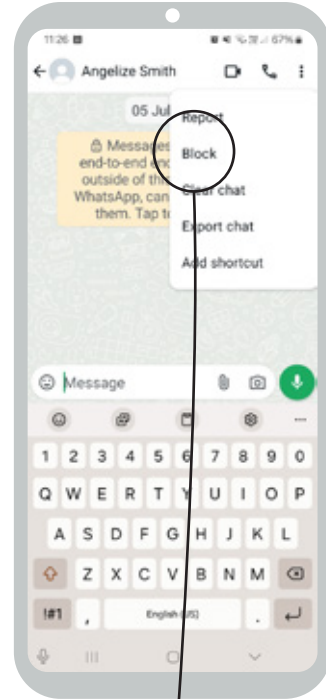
11:26

67%

Angelize Smith

05 Jul

Messages end-to-end enc outside of th WhatsApp, can them. Tap to

Report

Block

Clear chat

Export chat

Add shortcut

Message

1 2 3 4 5 6 7 8 9 0

Q W E R T Y U I O P

A S D F G H J K L

Z X C V B N M

!#1

,

English (US)

.